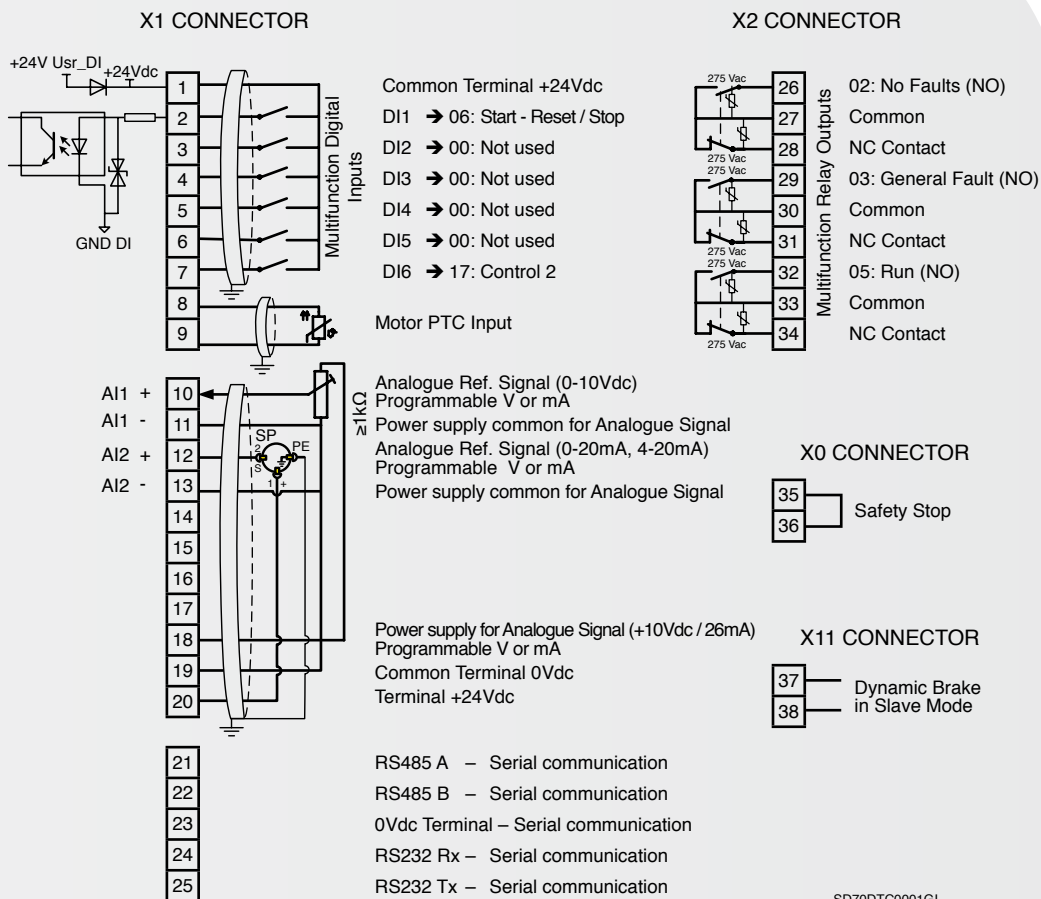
X1 CONNECTOR

X2 CONNECTOR

+24V Usr_DI
+24Vdc

GND DI

1
2
3
4
5
6
7
8
9

Multifunction Digital Inputs

Common Terminal +24Vdc
DI1 → 06: Start - Reset / Stop
DI2 → 00: Not used
DI3 → 00: Not used
DI4 → 00: Not used
DI5 → 00: Not used
DI6 → 17: Control 2

Motor PTC Input

275 Vac
26
27
275 Vac
28
275 Vac
29
30
275 Vac
31
275 Vac
32
33
275 Vac
34

Multifunction Relay Outputs

02: No Faults (NO)
Common
NC Contact
03: General Fault (NO)
Common
NC Contact
05: Run (NO)
Common
NC Contact

AI1 +
AI1 -
AI2 +
AI2 -

10
11
12
13
14
15
16
17
18
19
20

SP
PE
2
S
1
+

≥1kΩ

Analogue Ref. Signal (0-10Vdc)
Programmable V or mA
Power supply common for Analogue Signal
Analogue Ref. Signal (0-20mA, 4-20mA)
Programmable V or mA
Power supply common for Analogue Signal

X0 CONNECTOR

35
36
Safety Stop

Power supply for Analogue Signal (+10Vdc / 26mA)
Programmable V or mA
Common Terminal 0Vdc
Terminal +24Vdc

X11 CONNECTOR

37
38
Dynamic Brake in Slave Mode

21 RS485 A – Serial communication
22 RS485 B – Serial communication
23 0Vdc Terminal – Serial communication
24 RS232 Rx – Serial communication
25 RS232 Tx – Serial communication

SD70DTC0001GI